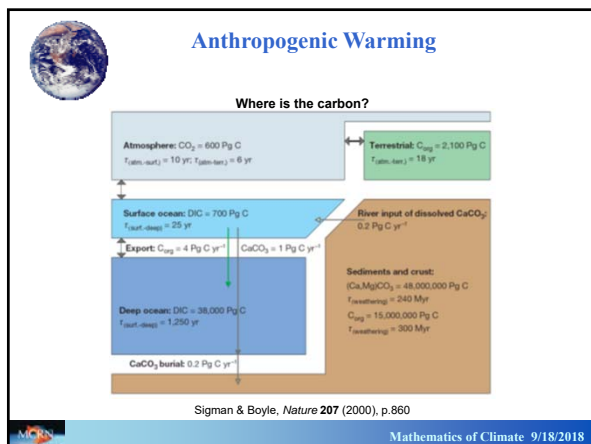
Anthropogenic Warming

Where is the carbon?

Atmosphere: $CO_2$ = 600 Pg C
$\tau_{(atm.-surf.)}$ = 10 yr; $\tau_{(atm-terr.)}$ = 6 yr

Terrestrial: $C_{org}$ = 2,100 Pg C
$\tau_{(atm.-terr.)}$ = 18 yr

Surface ocean: DIC = 700 Pg C
$\tau_{(surf.-deep)}$ = 25 yr

River input of dissolved $CaCO_3$: 0.2 Pg C $yr^{-1}$

Export: $C_{org}$ = 4 Pg C $yr^{-1}$ | $CaCO_3$ = 1 Pg C $yr^{-1}$

Sediments and crust:
$(Ca,Mg)CO_3$ = 48,000,000 Pg C
$\tau_{(weathering)}$ = 240 Myr
$C_{org}$ = 15,000,000 Pg C
$\tau_{(weathering)}$ = 300 Myr

Deep ocean: DIC = 38,000 Pg C
$\tau_{(surf.-deep)}$ = 1,250 yr

$CaCO_3$ burial: 0.2 Pg C $yr^{-1}$

Sigman & Boyle, Nature 207 (2000), p.860

MCRN

Mathematics of Climate 9/18/2018